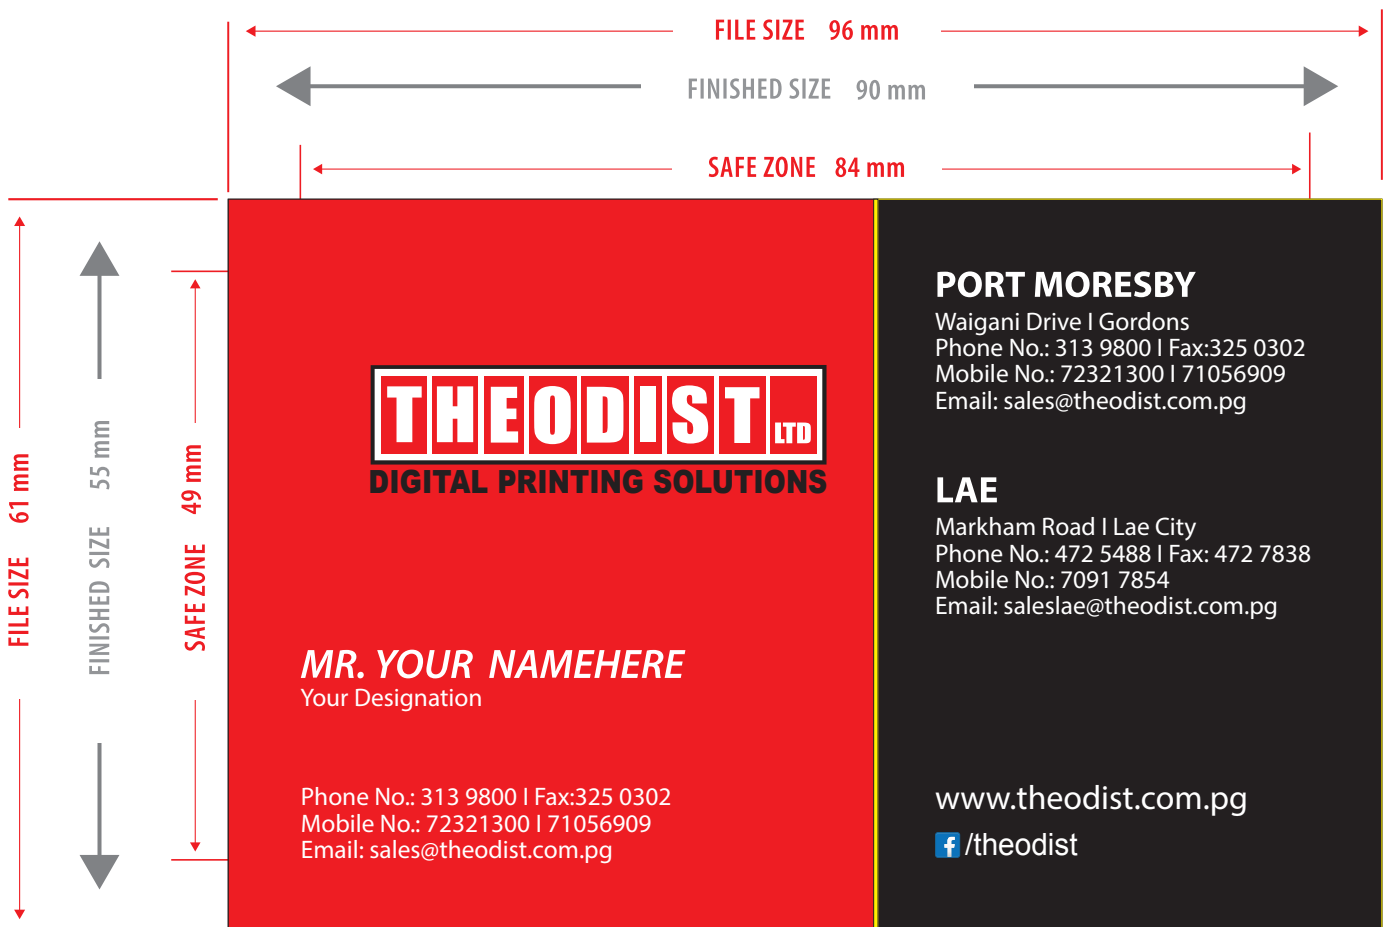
FILE SIZE 96 mm

FINISHED SIZE 90 mm

SAFE ZONE 84 mm

FILE SIZE 61 mm

FINISHED SIZE 55 mm

SAFE ZONE 49 mm

THEODIST LTD
DIGITAL PRINTING SOLUTIONS

MR. YOUR NAMEHERE
Your Designation

Phone No.: 313 9800 I Fax:325 0302
Mobile No.: 72321300 I 71056909
Email: sales@theodist.com.pg

PORT MORESBY
Waigani Drive I Gordons
Phone No.: 313 9800 I Fax:325 0302
Mobile No.: 72321300 I 71056909
Email: sales@theodist.com.pg

LAE
Markham Road I Lae City
Phone No.: 472 5488 I Fax: 472 7838
Mobile No.: 7091 7854
Email: saleslae@theodist.com.pg

www.theodist.com.pg
/theodist